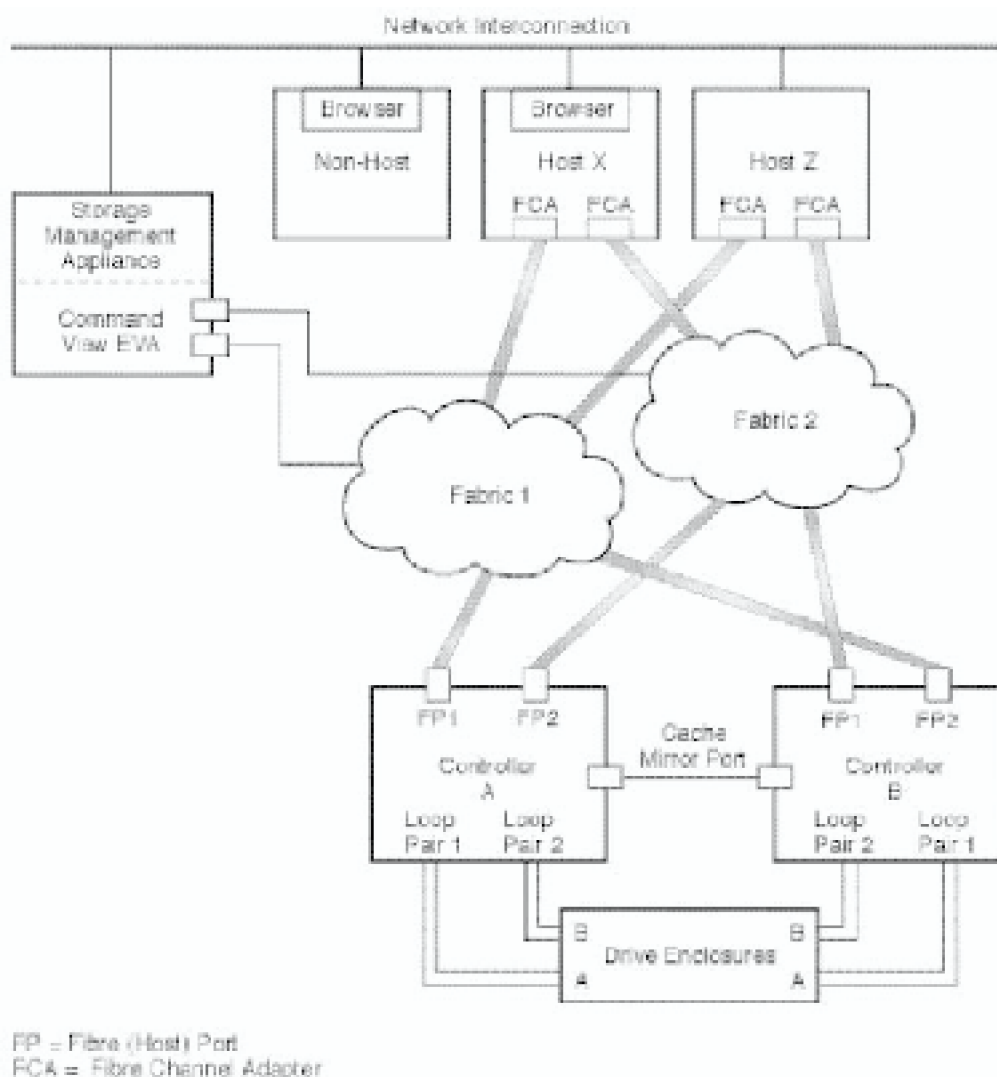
Network Interconnection

Browser
Non-Host

Browser
Host X
FCA FCA

Host Z
FCA FCA

Storage Management Appliance

Command View EVA

Fabric 2

Fabric 1

FP1 FP2
Controller A
Loop Pair 1 Loop Pair 2

Cache Mirror Port

FP1 FP2
Controller B
Loop Pair 2 Loop Pair 1

B B
Drive Enclosures
A A

FP = Fibre (Host) Port
FCA = Fibre Channel Adapter